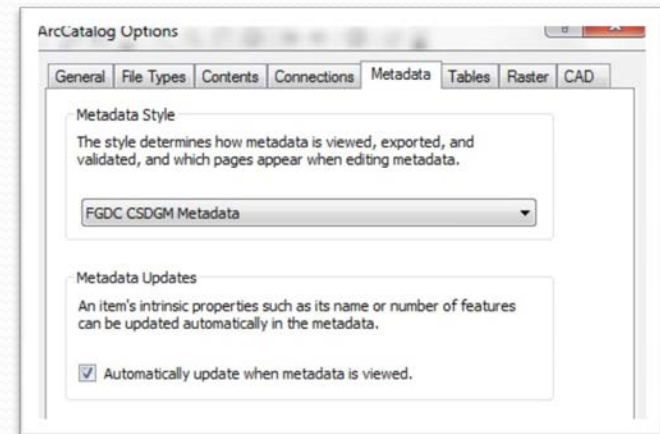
ArcCatalog Options

General | File Types | Contents | Connections | Metadata | Tables | Raster | CAD

Metadata Style

The style determines how metadata is viewed, exported, and validated, and which pages appear when editing metadata.

FGDC CSDGM Metadata

Metadata Updates

An item's intrinsic properties such as its name or number of features can be updated automatically in the metadata.

Automatically update when metadata is viewed.